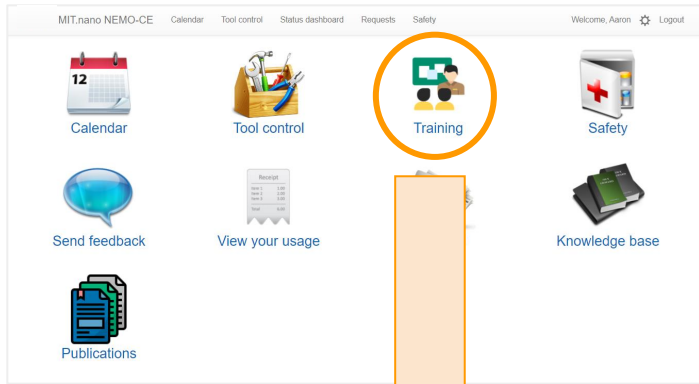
MIT.nano NEMO-CE Calendar Tool control Status dashboard Requests Safety Welcome, Aaron Logout

12

Calendar

Tool control

Training

Safety

Receipt

Send feedback

View your usage

Knowledge base

Publications